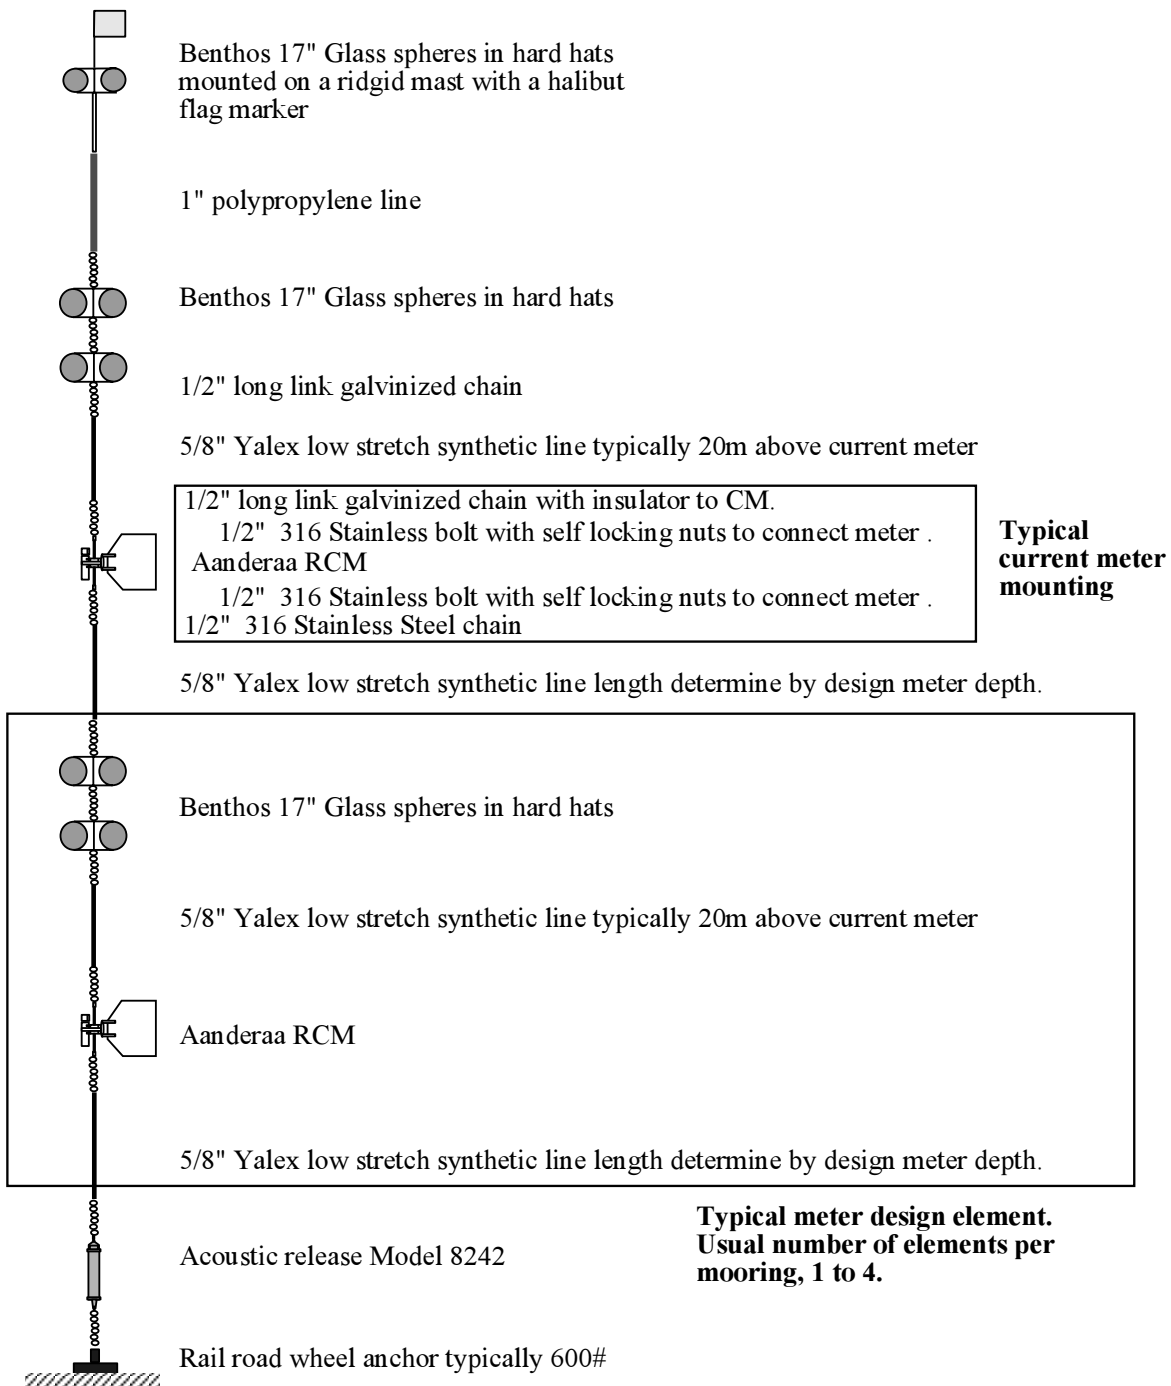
Benthos 17" Glass spheres in hard hats mounted on a ridgid mast with a halibut flag marker

1" polypropylene line

Benthos 17" Glass spheres in hard hats

1/2" long link galvinized chain

5/8" Yalex low stretch synthetic line typically 20m above current meter

1/2" long link galvinized chain with insulator to CM.
1/2" 316 Stainless bolt with self locking nuts to connect meter .
Aanderaa RCM
1/2" 316 Stainless bolt with self locking nuts to connect meter .
1/2" 316 Stainless Steel chain

Typical current meter mounting

5/8" Yalex low stretch synthetic line length determine by design meter depth.

Benthos 17" Glass spheres in hard hats

5/8" Yalex low stretch synthetic line typically 20m above current meter

Aanderaa RCM

5/8" Yalex low stretch synthetic line length determine by design meter depth.

Acoustic release Model 8242

Typical meter design element. Usual number of elements per mooring, 1 to 4.

Rail road wheel anchor typically 600#